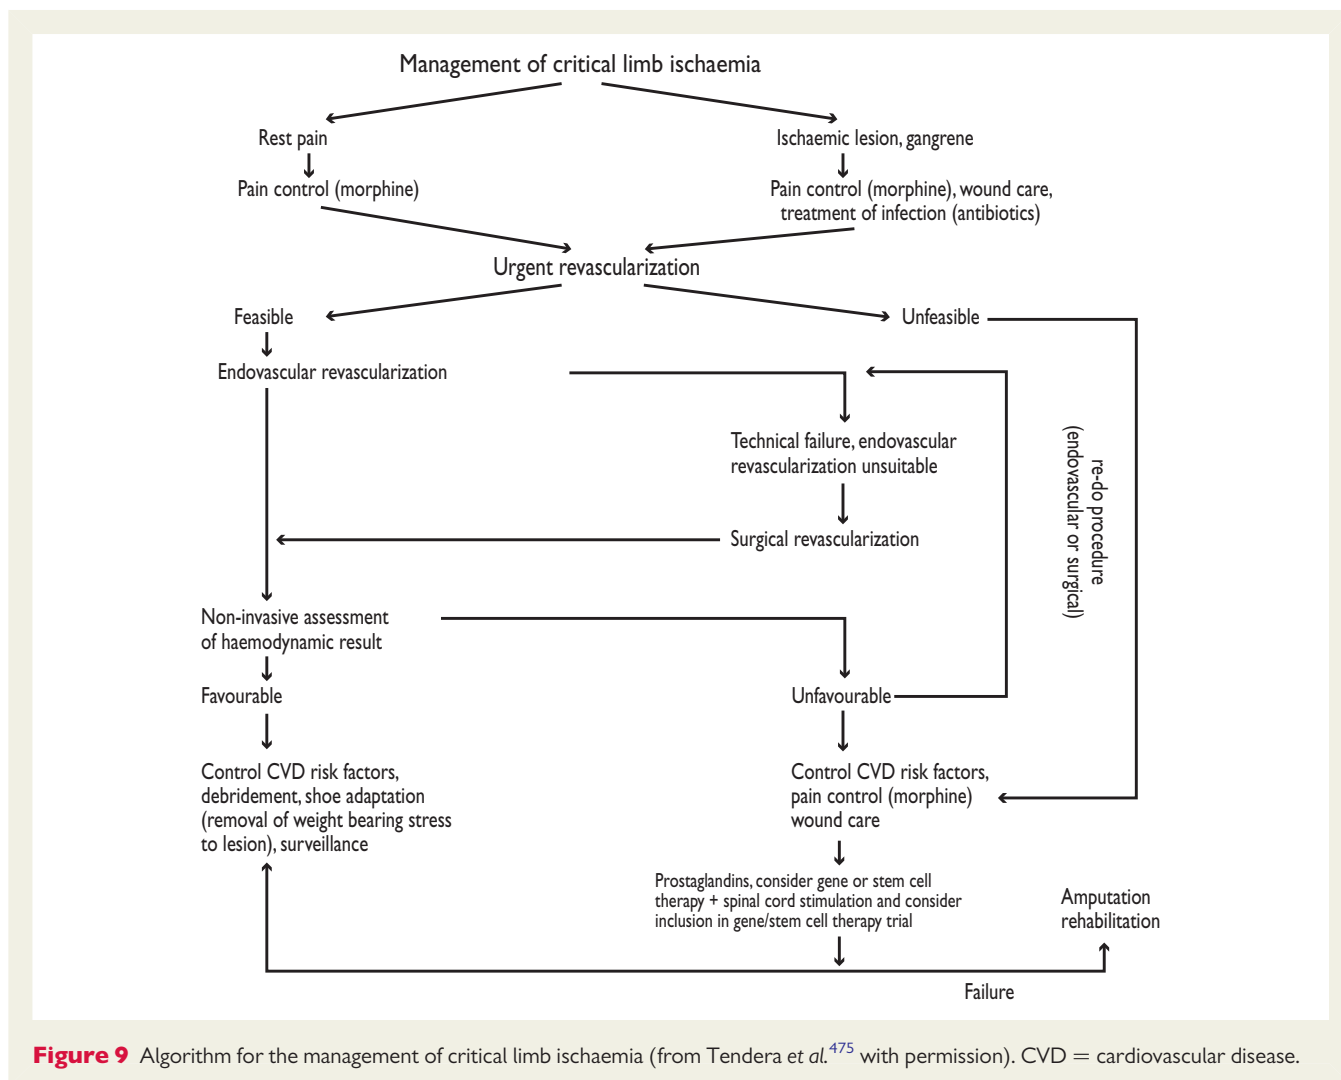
Management of critical limb ischaemia

Rest pain

Pain control (morphine)

Ischaemic lesion, gangrene

Pain control (morphine), wound care, treatment of infection (antibiotics)

Urgent revascularization

Feasible

Endovascular revascularization

Unfeasible

Technical failure, endovascular revascularization unsuitable

Surgical revascularization

re-do procedure (endovascular or surgical)

Non-invasive assessment of haemodynamic result

Favourable

Unfavourable

Control CVD risk factors, debridement, shoe adaptation (removal of weight bearing stress to lesion), surveillance

Control CVD risk factors, pain control (morphine) wound care

Prostaglandins, consider gene or stem cell therapy + spinal cord stimulation and consider inclusion in gene/stem cell therapy trial

Amputation rehabilitation

Failure

Figure 9 Algorithm for the management of critical limb ischaemia (from Tendera et al.$^{475}$ with permission). CVD = cardiovascular disease.